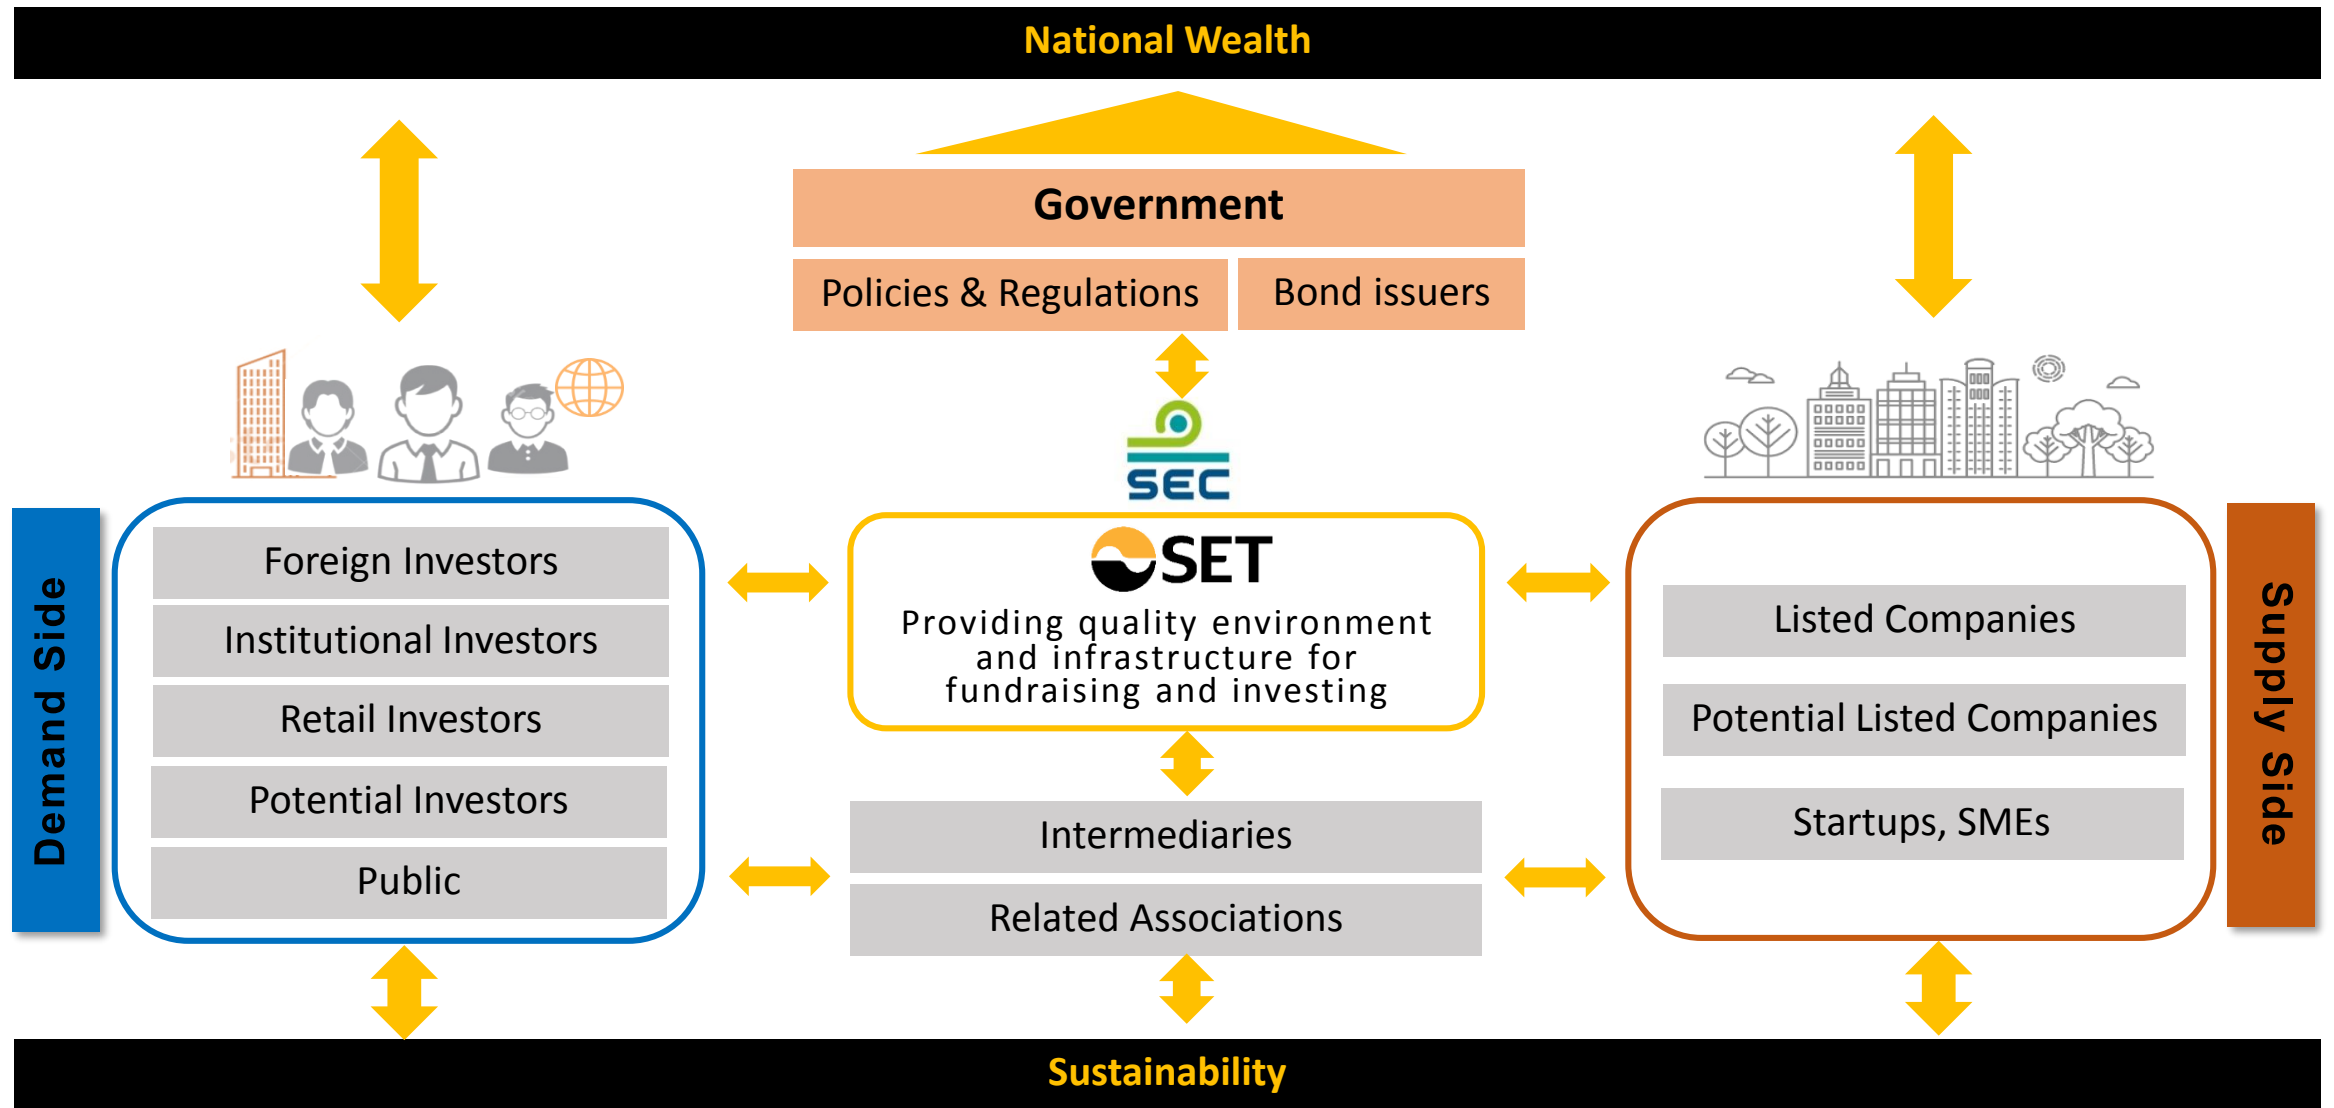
National Wealth

Government

Policies & Regulations

Bond issuers

SEC

Demand Side

Foreign Investors

Institutional Investors

Retail Investors

Potential Investors

Public

SET

Providing quality environment and infrastructure for fundraising and investing

Intermediaries

Related Associations

Listed Companies

Potential Listed Companies

Startups, SMEs

Supply Side

Sustainability